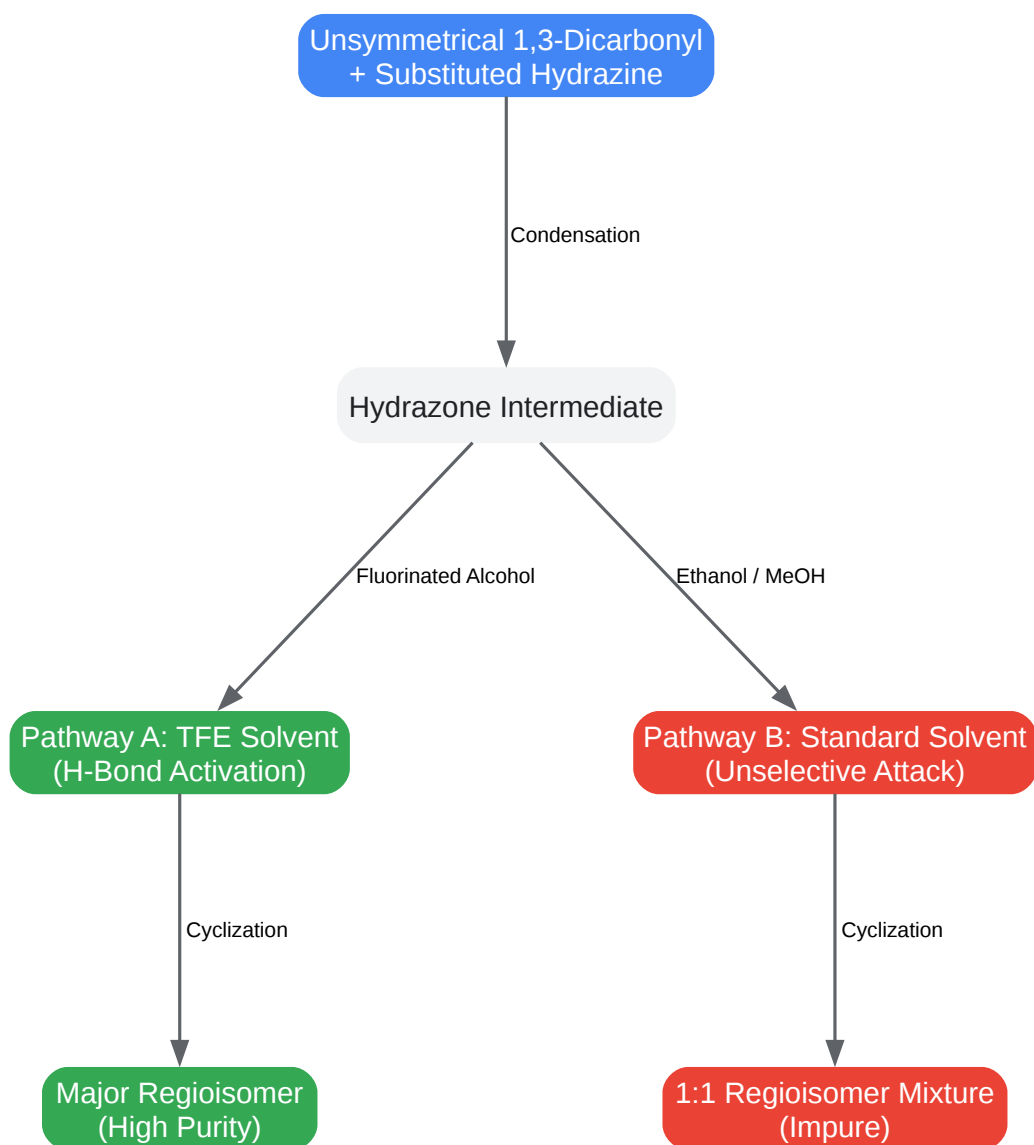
Unsymmetrical 1,3-Dicarbonyl + Substituted Hydrazine

Condensation

Hydrazone Intermediate

Fluorinated Alcohol

Ethanol / MeOH

Pathway A: TFE Solvent (H-Bond Activation)

Pathway B: Standard Solvent (Unselective Attack)

Cyclization

Cyclization

Major Regioisomer (High Purity)

1:1 Regioisomer Mixture (Impure)